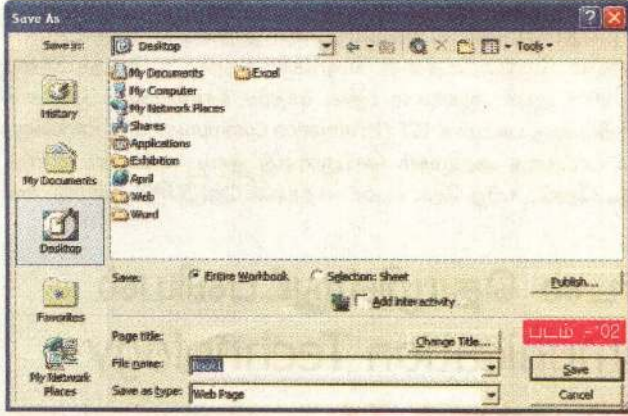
Save As

Save in: Desktop

Tools

History

My Documents

Desktop

Favorites

My Network Places

My Documents
My Computer
My Network Places
Shares
Applications
Exhibition
April
Web
Word
Excel

Save: Entire Workbook Selection: Sheet

Publish...

Add interactivity

Page title:

Change Title...

File name: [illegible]

Save

Save as type: Web Page

Cancel